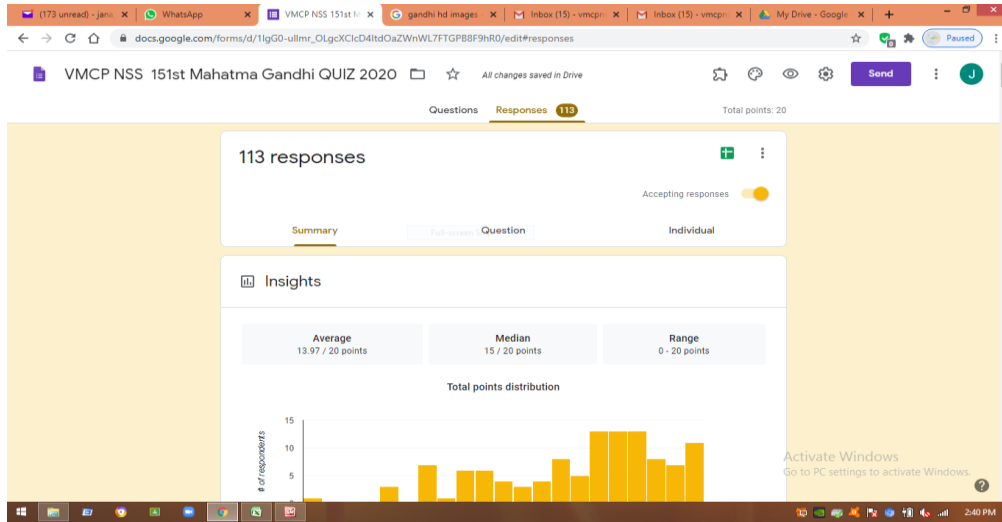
(173 unread) - jana ×
WhatsApp ×
VMCP NSS 151st M ×
gandhi hd images ×
Inbox (15) - vmcp ×
Inbox (15) - vmcp ×
My Drive - Google ×
+

docs.google.com/forms/d/1IgG0-ullmr_OLgcXClcD4ltdOaZWnWL7FTGPB8F9hR0/edit#responses

Paused

VMCP NSS 151st Mahatma Gandhi QUIZ 2020

All changes saved in Drive

Send

J

Questions Responses 113

Total points: 20

113 responses

Accepting responses

Summary Question Individual

Insights

| Average | Median | Range |
|---|---|---|
| 13.97 / 20 points | 15 / 20 points | 0 - 20 points |

Total points distribution

15
10
5
0

# of respondents

Activate Windows
Go to PC settings to activate Windows.

2:40 PM